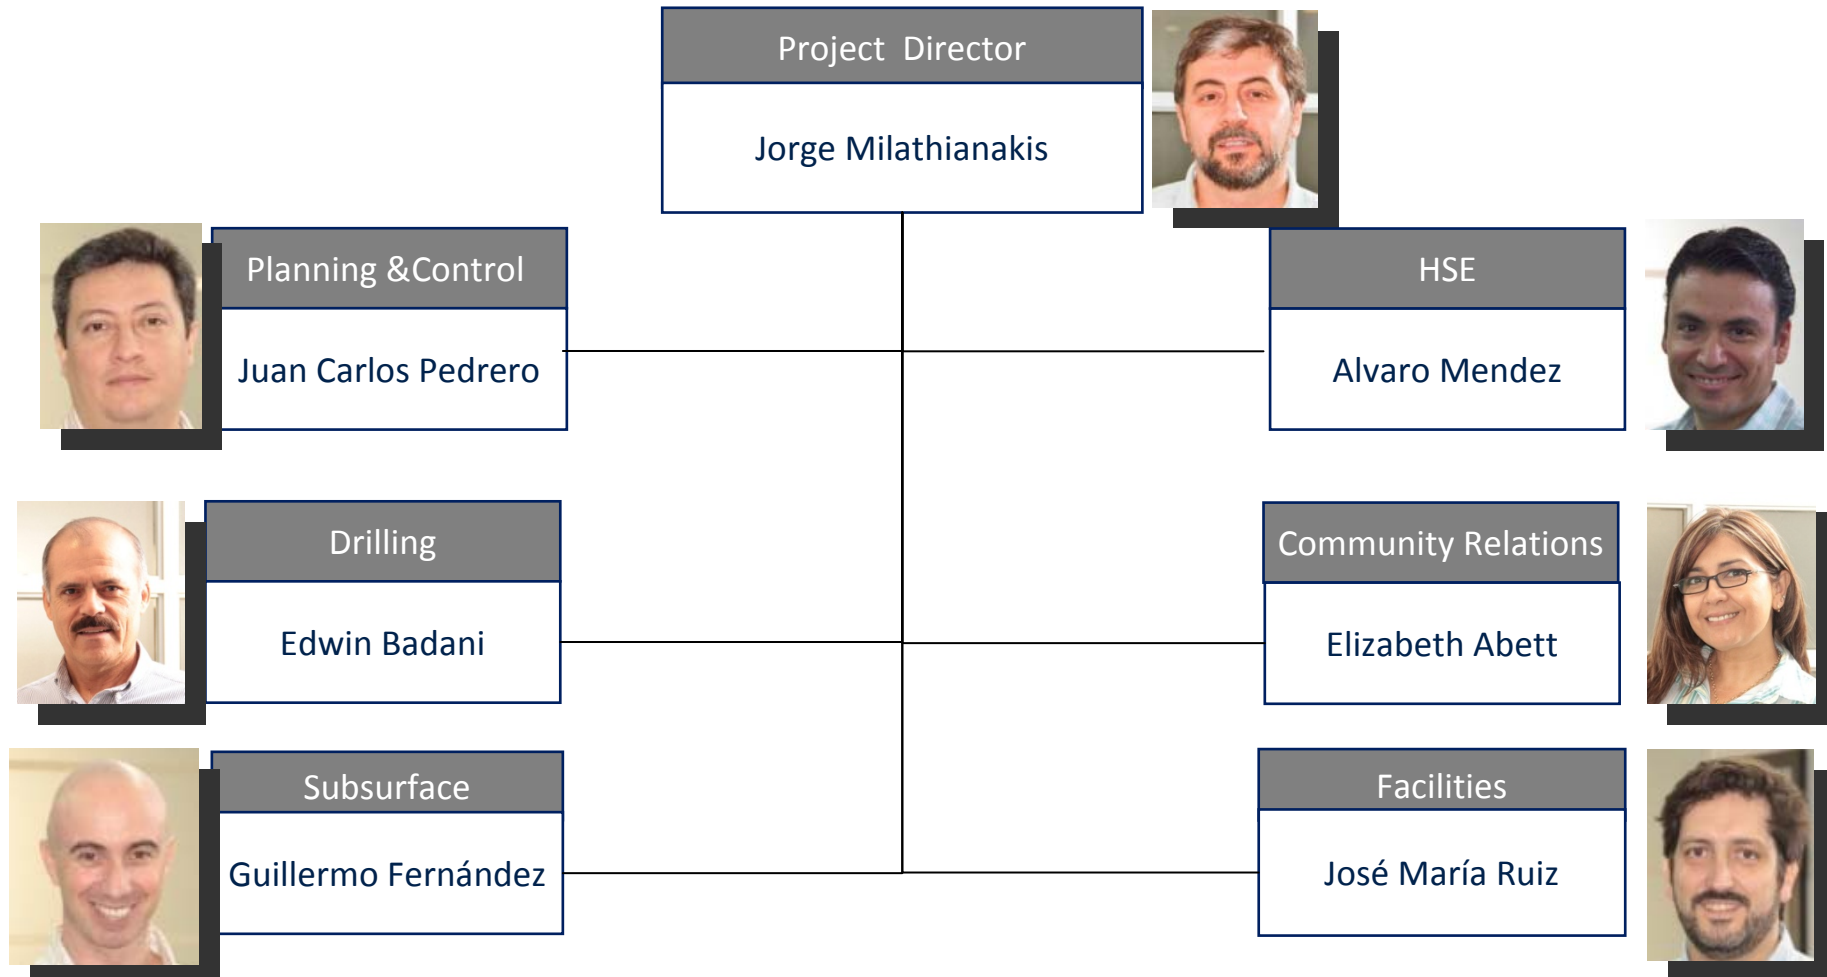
Project Director

Jorge Milathianakis

Planning &Control

Juan Carlos Pedrero

HSE

Alvaro Mendez

Drilling

Edwin Badani

Community Relations

Elizabeth Abett

Subsurface

Guillermo Fernández

Facilities

José María Ruiz